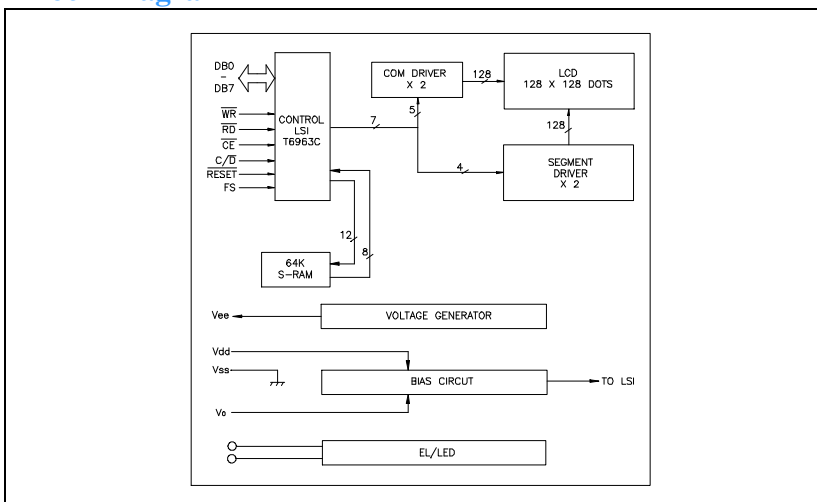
DB0
-
DB7

$\overline{WR}$
$\overline{RD}$
$\overline{CE}$
C/$\overline{D}$
$\overline{RESET}$
FS

CONTROL
LSI
T6963C

7

COM DRIVER
X 2

128

LCD
128 X 128 DOTS

5

128

4

SEGMENT
DRIVER
X 2

12

8

64K
S-RAM

Vee

VOLTAGE GENERATOR

Vdd
Vss
Vo

BIAS CIRCUT

TO LSI

EL/LED